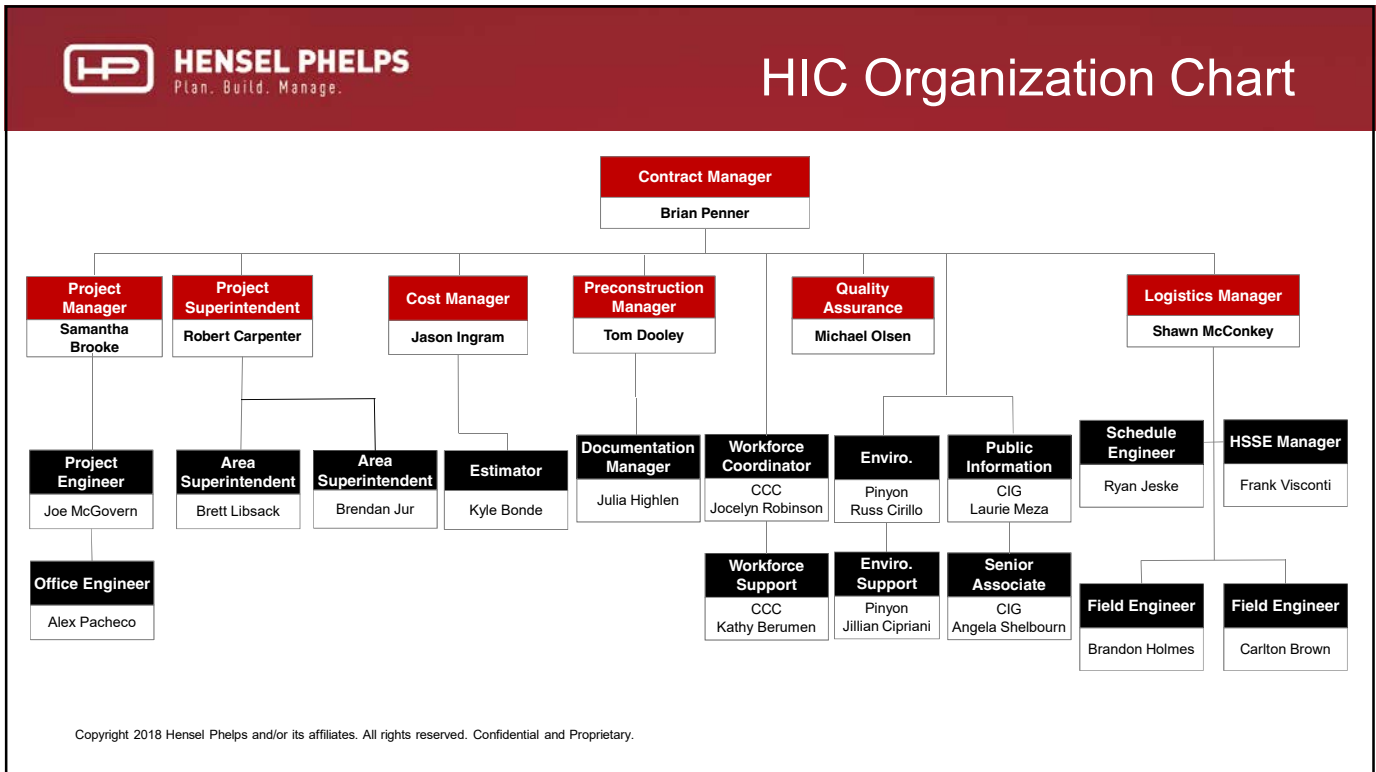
HP HENSEL PHELPS
Plan. Build. Manage.

HIC Organization Chart

Contract Manager
Brian Penner

Project Manager
Samantha Brooke

Project Superintendent
Robert Carpenter

Cost Manager
Jason Ingram

Preconstruction Manager
Tom Dooley

Quality Assurance
Michael Olsen

Logistics Manager
Shawn McConkey

Project Engineer
Joe McGovern

Office Engineer
Alex Pacheco

Area Superintendent
Brett Libsack

Area Superintendent
Brendan Jur

Estimator
Kyle Bonde

Documentation Manager
Julia Highlen

Workforce Coordinator
CCC
Jocelyn Robinson

Workforce Support
CCC
Kathy Berumen

Enviro.
Pinyon
Russ Cirillo

Enviro. Support
Pinyon
Jillian Cipriani

Public Information
CIG
Laurie Meza

Senior Associate
CIG
Angela Shelbourn

Schedule Engineer
Ryan Jeske

HSSE Manager
Frank Visconti

Field Engineer
Brandon Holmes

Field Engineer
Carlton Brown

Copyright 2018 Hensel Phelps and/or its affiliates. All rights reserved. Confidential and Proprietary.